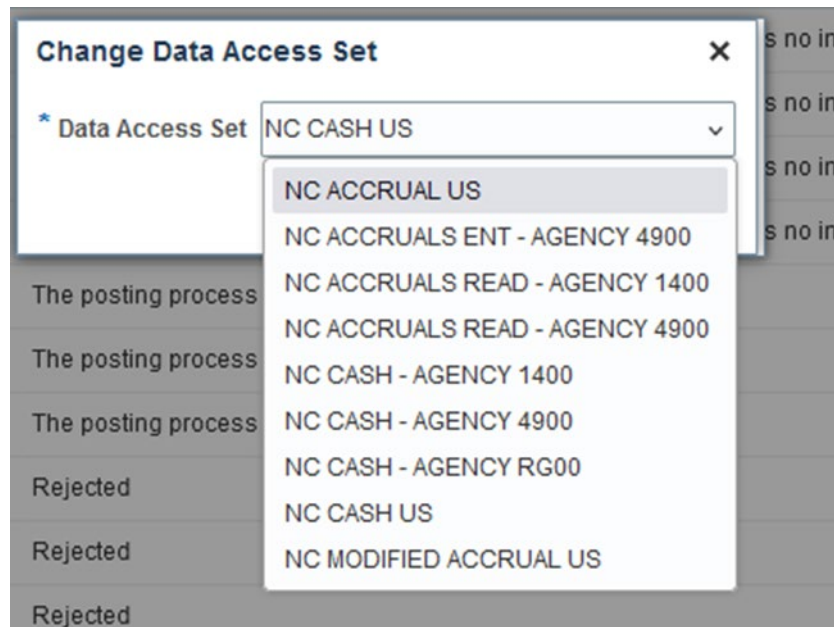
Change Data Access Set ×

* Data Access Set NC CASH US

NC ACCRUAL US
NC ACCRUALS ENT - AGENCY 4900
NC ACCRUALS READ - AGENCY 1400
NC ACCRUALS READ - AGENCY 4900
NC CASH - AGENCY 1400
NC CASH - AGENCY 4900
NC CASH - AGENCY RG00
NC CASH US
NC MODIFIED ACCRUAL US

s no in
s no in
s no in
s no in
The posting process
The posting process
The posting process
Rejected
Rejected
Rejected